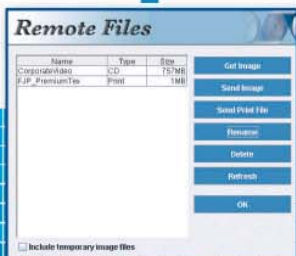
Remote Files

| Name | Type | Size |
|---|---|---|
| CorporateVideo | CD | 757MB |
| FJP_PremiumTee | Print | 1MB |

Get Image

Send Image

Send Print File

Rename

Delete

Refresh

OK

Include temporary image files